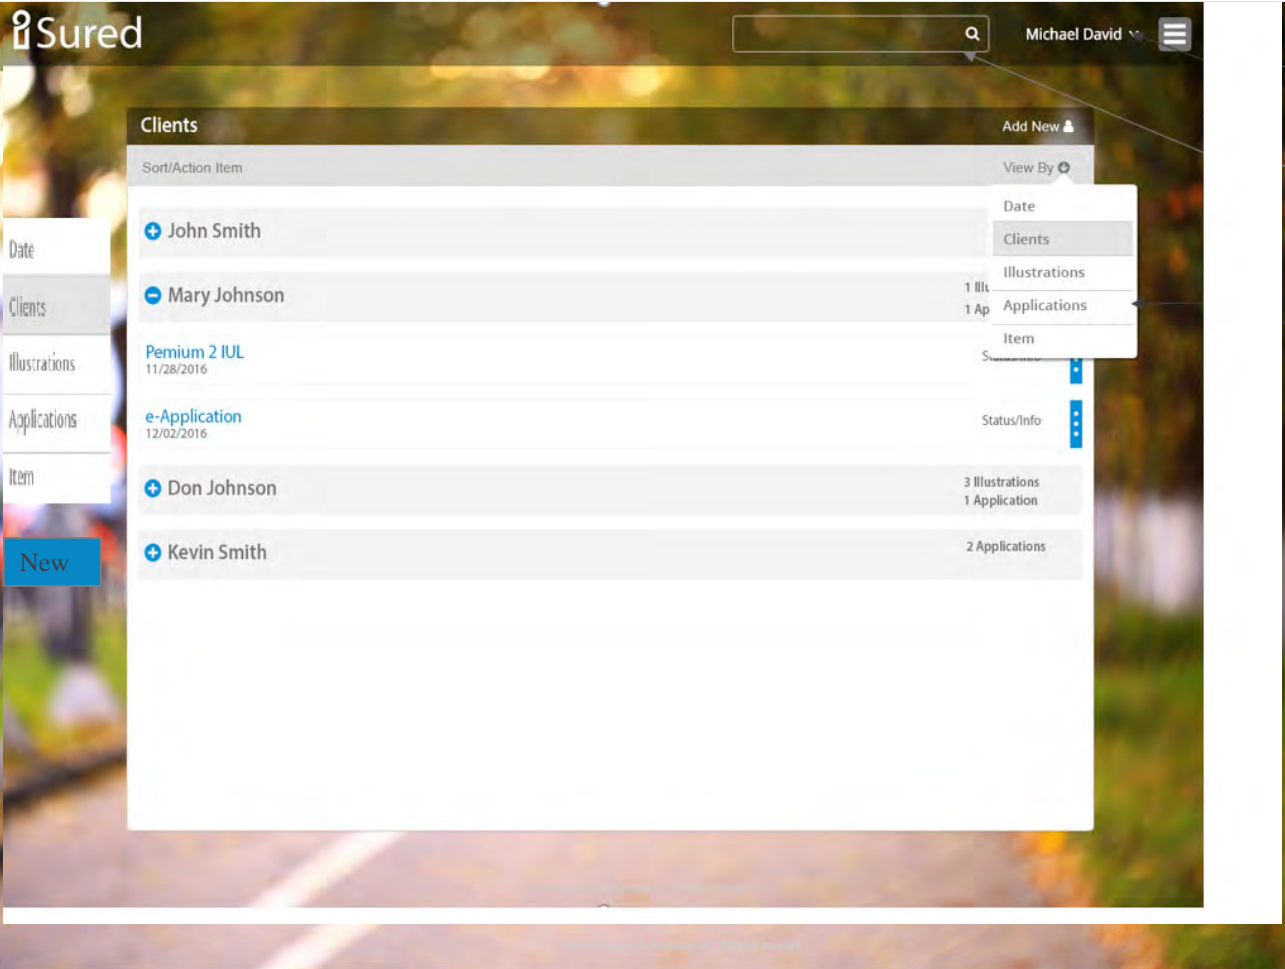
iSured

Michael David

Clients

Add New

Sort/Action Item

View By

Date

Clients

Illustrations

Applications

Item

Date

Clients

Illustrations

Applications

Item

New

John Smith

Mary Johnson

1 Illu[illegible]
1 Ap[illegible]

Pemium 2 IUL
11/28/2016

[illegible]

e-Application
12/02/2016

Status/Info

Don Johnson

3 Illustrations
1 Application

Kevin Smith

2 Applications